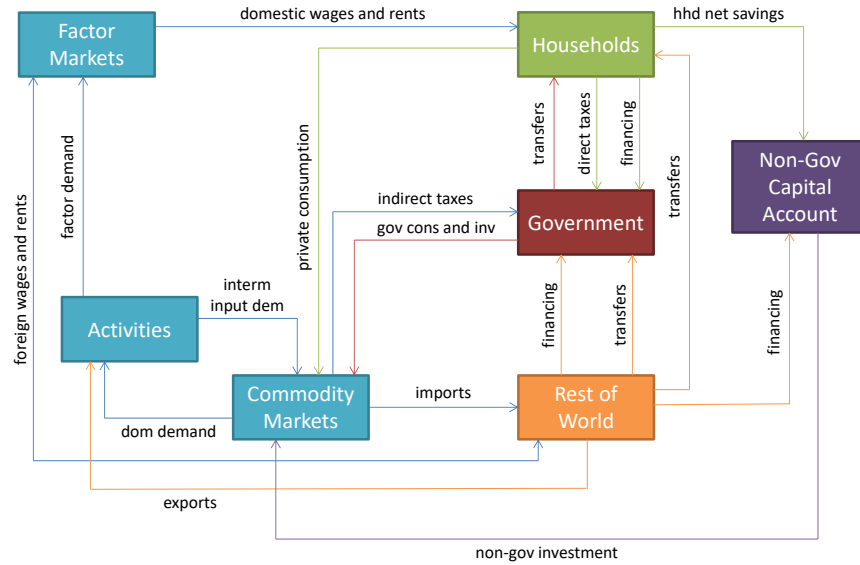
Factor Markets

domestic wages and rents

Households

hhd net savings

foreign wages and rents

factor demand

private consumption

transfers

direct taxes

financing

transfers

Non-Gov Capital Account

indirect taxes

Government

gov cons and inv

interm input dem

Activities

financing

transfers

financing

Commodity Markets

imports

Rest of World

dom demand

exports

non-gov investment